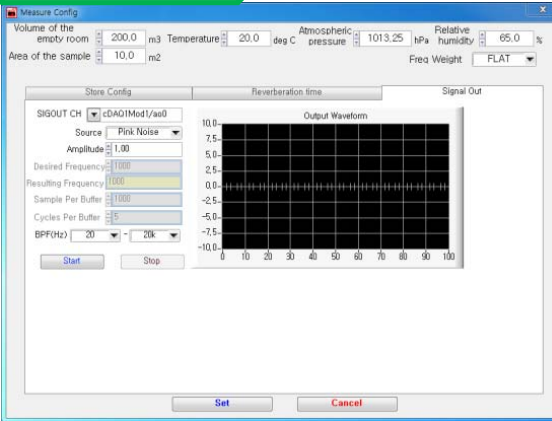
Measure Config

Volume of the empty room 200,0 m3 Temperature 20,0 deg C Atmospheric pressure 1013,25 hPa Relative humidity 65,0 %

Area of the sample 10,0 m2

Freq Weight FLAT

Store Config | Reverberation time | Signal Out

SIGOUT CH cDAQ1Mod1/ao0

Source Pink Noise

Amplitude 1,00

Desired Frequency 1000

Resulting Frequency 1000

Sample Per Buffer 1000

Cycles Per Buffer 5

BPF(Hz) 20 ~ 20k

Start Stop

Output Waveform

10,0
7,5
5,0
2,5
0,0
-2,5
-5,0
-7,5
-10,0

0 10 20 30 40 50 60 70 80 90 100

Set Cancel